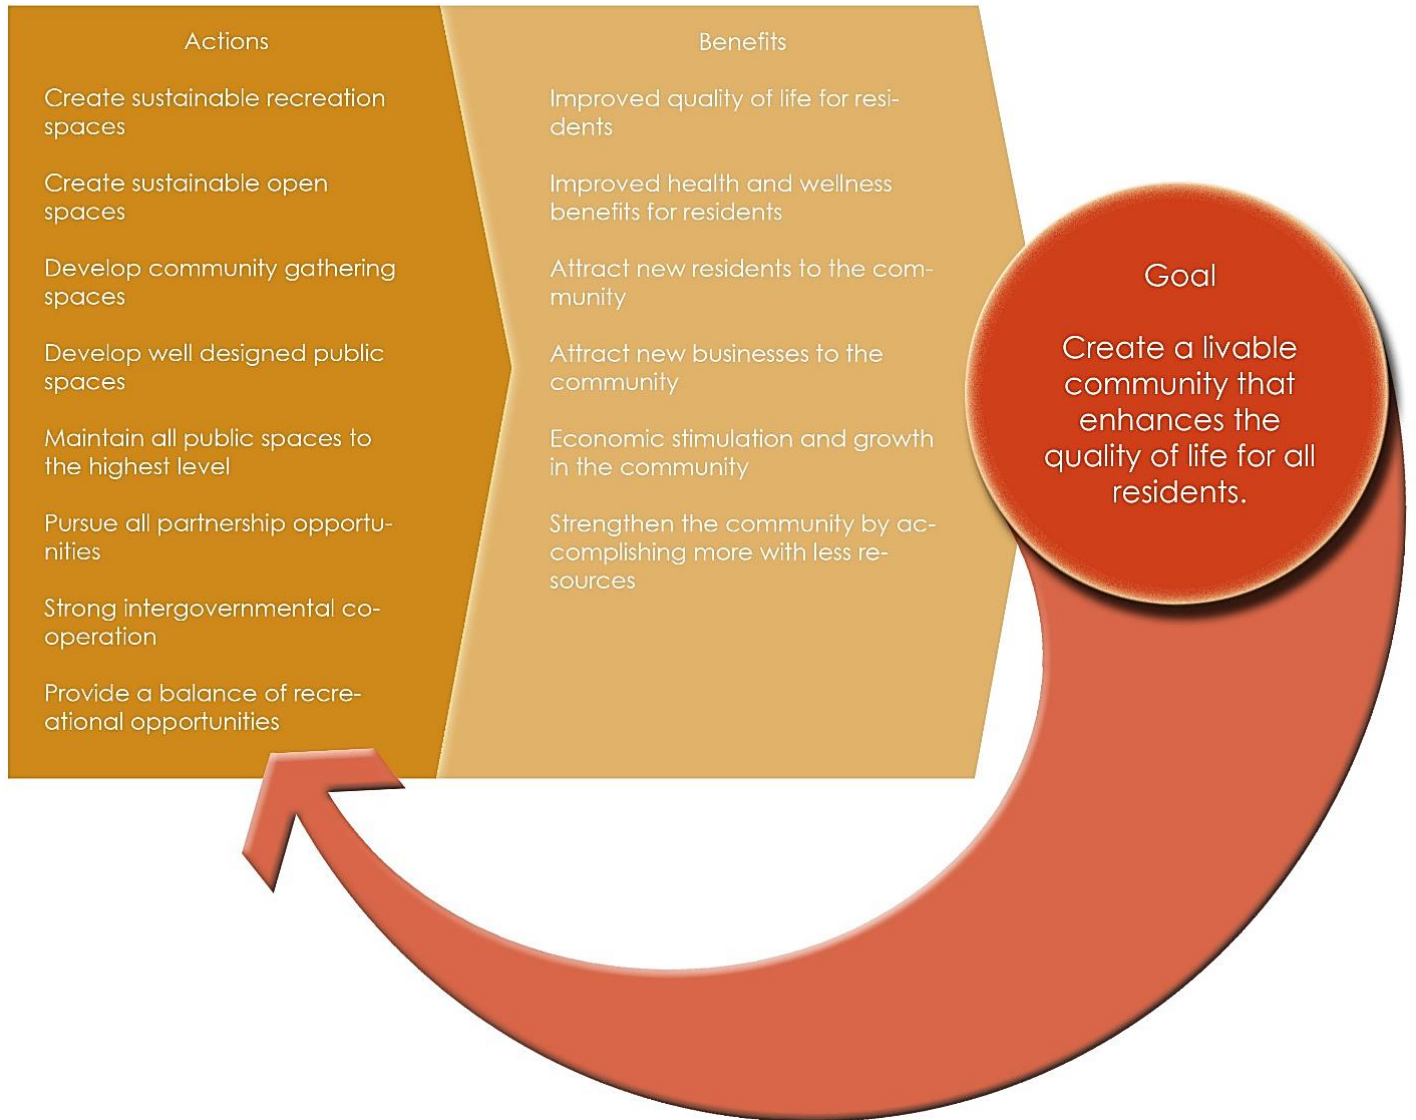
Actions

Create sustainable recreation spaces

Create sustainable open spaces

Develop community gathering spaces

Develop well designed public spaces

Maintain all public spaces to the highest level

Pursue all partnership opportunities

Strong intergovernmental cooperation

Provide a balance of recreational opportunities

Benefits

Improved quality of life for residents

Improved health and wellness benefits for residents

Attract new residents to the community

Attract new businesses to the community

Economic stimulation and growth in the community

Strengthen the community by accomplishing more with less resources

Goal

Create a livable community that enhances the quality of life for all residents.